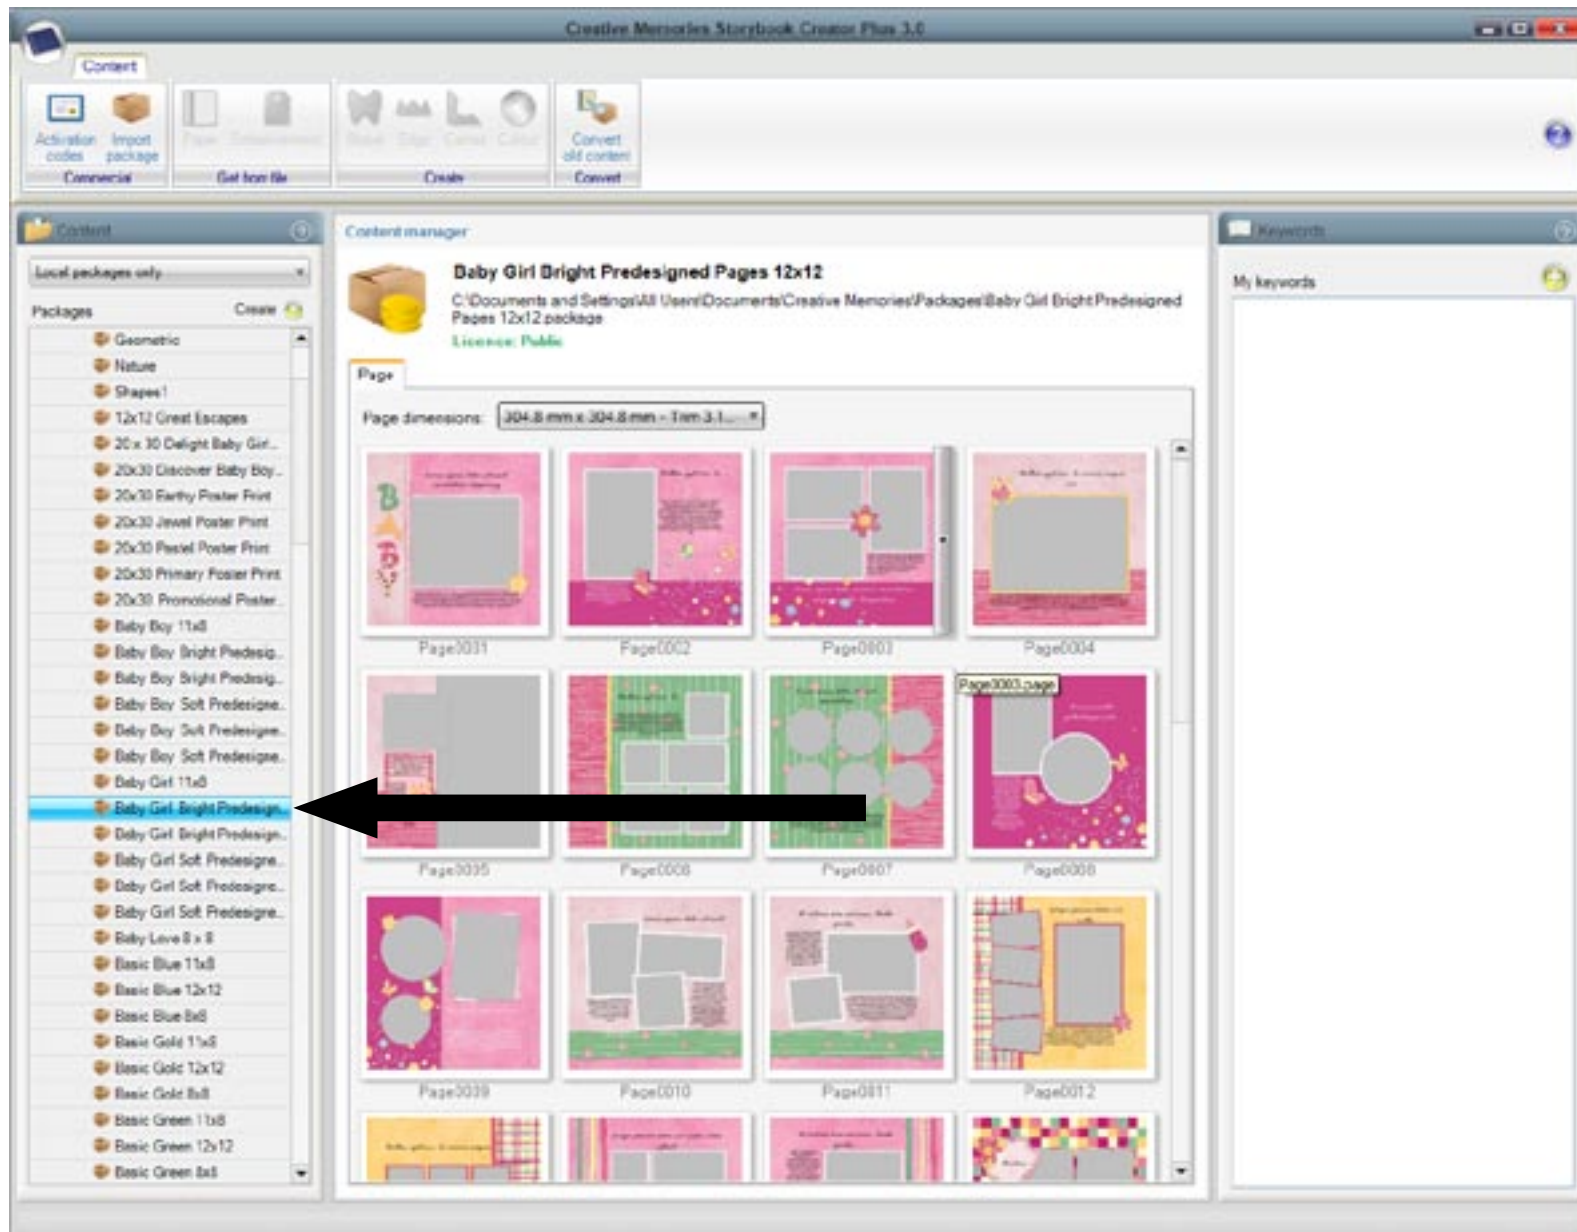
Creative Memories Storybook Creator Plus 3.0

Content

Activation codes
Import package
Commercial
Paper
Embellishment
Get from file
Mask
Edge
Corner
Cutout
Create
Convert old content
Convert

Content

Local packages only

Packages
Create

Geometric
Nature
Shapes!
12x12 Great Escapes
20 x 30 Delight Baby Girl...
20x30 Discover Baby Boy...
20x30 Earthy Poster Print
20x30 Jewel Poster Print
20x30 Pastel Poster Print
20x30 Primary Poster Print
20x30 Promotional Poster...
Baby Boy 11x8
Baby Boy Bright Predesig...
Baby Boy Bright Predesig...
Baby Boy Soft Predesigne...
Baby Boy Soft Predesigne...
Baby Boy Soft Predesigne...
Baby Girl 11x8
Baby Girl Bright Predesign...
Baby Girl Bright Predesign...
Baby Girl Soft Predesigne...
Baby Girl Soft Predesigne...
Baby Girl Soft Predesigne...
Baby Love 8 x 8
Basic Blue 11x8
Basic Blue 12x12
Basic Blue 8x8
Basic Gold 11x8
Basic Gold 12x12
Basic Gold 8x8
Basic Green 11x8
Basic Green 12x12
Basic Green 8x8

Content manager

Baby Girl Bright Predesigned Pages 12x12
C:\Documents and Settings\All Users\Documents\Creative Memories\Packages\Baby Girl Bright Predesigned Pages 12x12.package
Licence: Public

Page

Page dimensions: 304.8 mm x 304.8 mm - Trim 3.1...

Page0001
Page0002
Page0003
Page0004
Page0003.page
Page0005
Page0006
Page0007
Page0008
Page0009
Page0010
Page0011
Page0012

Keywords

My keywords